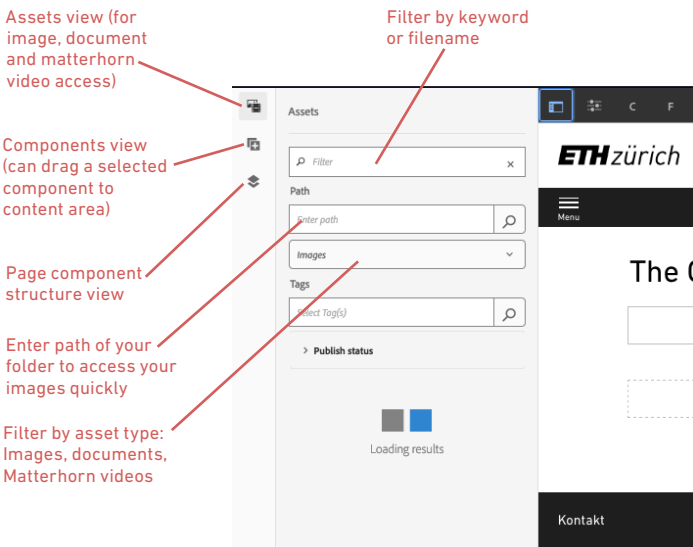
Assets view (for image, document and matterhorn video access)

Filter by keyword or filename

Components view (can drag a selected component to content area)

Page component structure view

Enter path of your folder to access your images quickly

Filter by asset type: Images, documents, Matterhorn videos

Assets

Filter

×

Path

Enter path

Images

Tags

Select Tag(s)

> Publish status

Loading results

C F

ETH zürich

Menu

The C

Kontakt